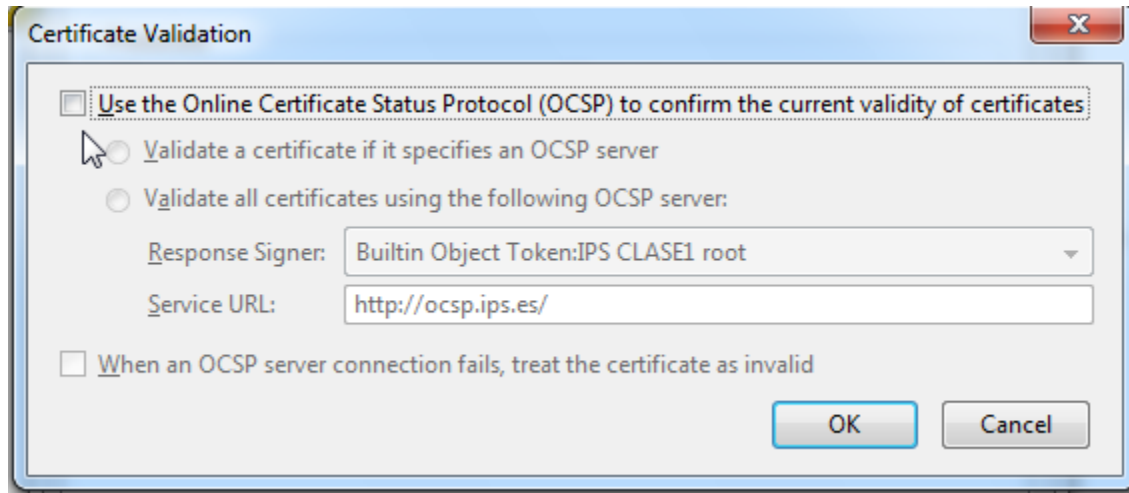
Certificate Validation

Use the Online Certificate Status Protocol (OCSP) to confirm the current validity of certificates

Validate a certificate if it specifies an OCSP server

Validate all certificates using the following OCSP server:

Response Signer: Builtin Object Token:IPS CLASE1 root

Service URL: http://ocsp.ips.es/

When an OCSP server connection fails, treat the certificate as invalid

OK

Cancel